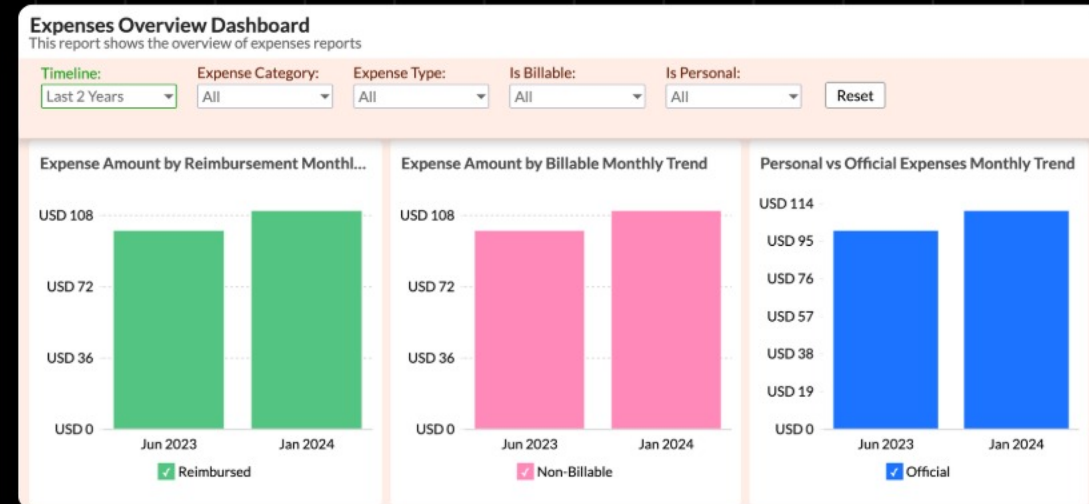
Expenses Overview Dashboard
This report shows the overview of expenses reports

Timeline:
Last 2 Years
Expense Category:
All
Expense Type:
All
Is Billable:
All
Is Personal:
All
Reset

Expense Amount by Reimbursement Monthl...
USD 108
USD 72
USD 36
USD 0
Jun 2023
Jan 2024
Reimbursed

Expense Amount by Billable Monthly Trend
USD 108
USD 72
USD 36
USD 0
Jun 2023
Jan 2024
Non-Billable

Personal vs Official Expenses Monthly Trend
USD 114
USD 95
USD 76
USD 57
USD 38
USD 19
USD 0
Jun 2023
Jan 2024
Official